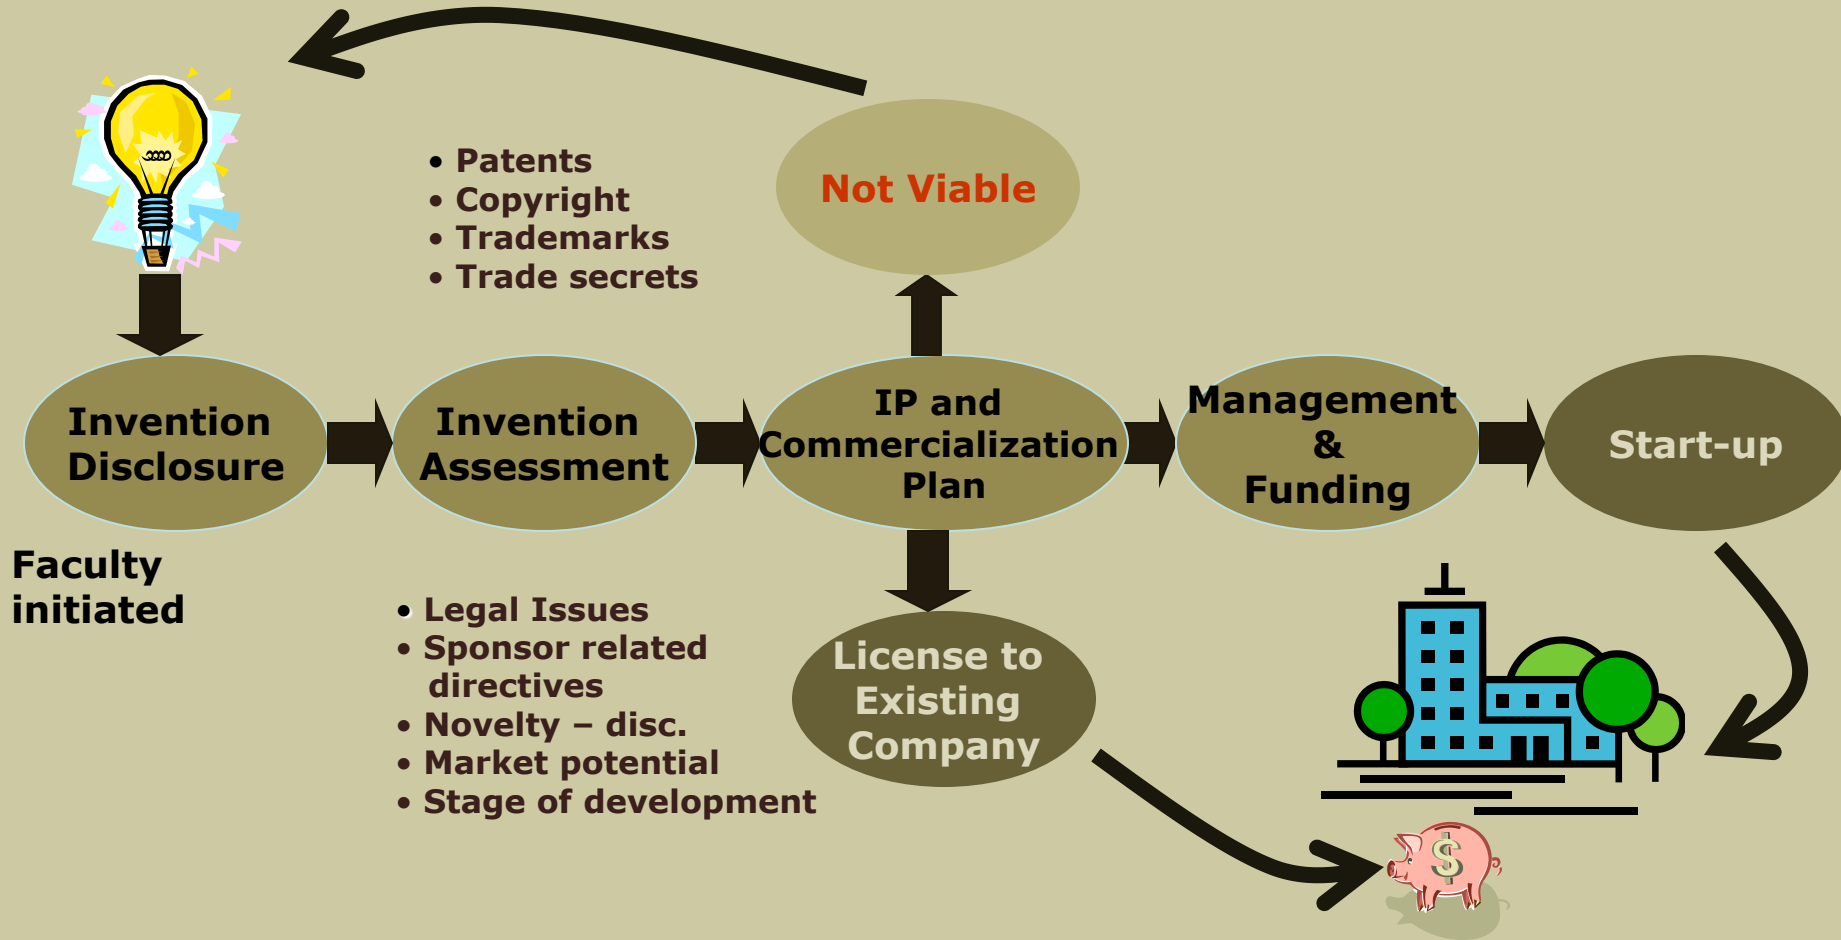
• Patents
• Copyright
• Trademarks
• Trade secrets

Not Viable

Invention Disclosure

Invention Assessment

IP and Commercialization Plan

Management & Funding

Start-up

Faculty initiated

• Legal Issues
• Sponsor related directives
• Novelty – disc.
• Market potential
• Stage of development

License to Existing Company

$